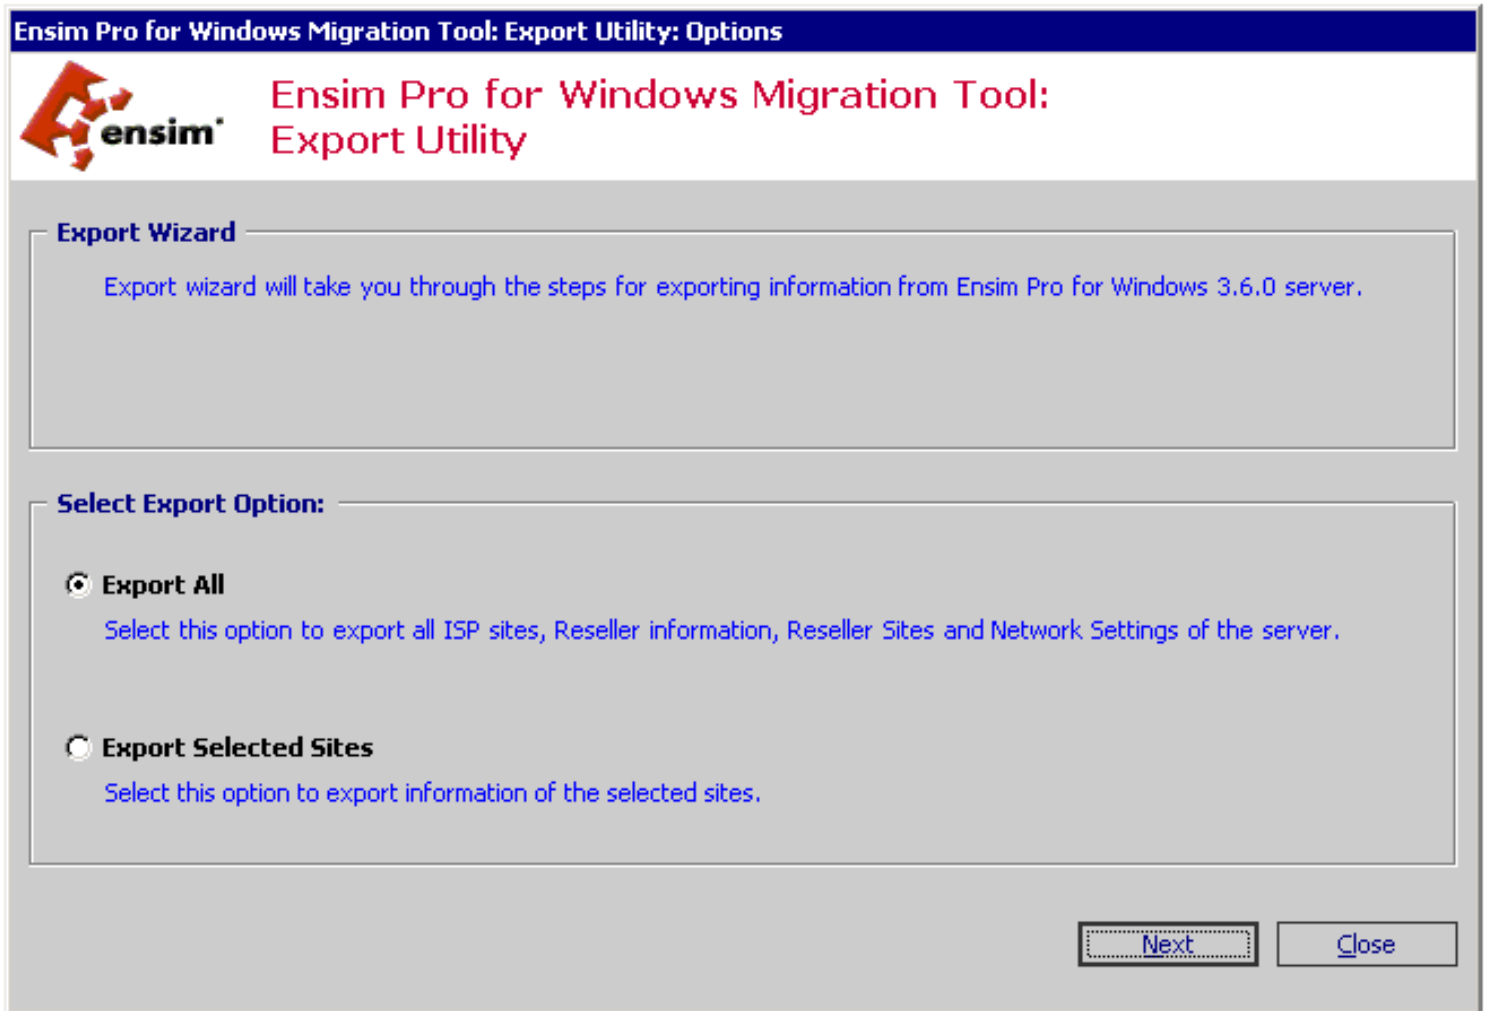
Ensim Pro for Windows Migration Tool: Export Utility: Options

ensim

Ensim Pro for Windows Migration Tool: Export Utility

Export Wizard

Export wizard will take you through the steps for exporting information from Ensim Pro for Windows 3.6.0 server.

Select Export Option:

Export All

Select this option to export all ISP sites, Reseller information, Reseller Sites and Network Settings of the server.

Export Selected Sites

Select this option to export information of the selected sites.

Next

Close